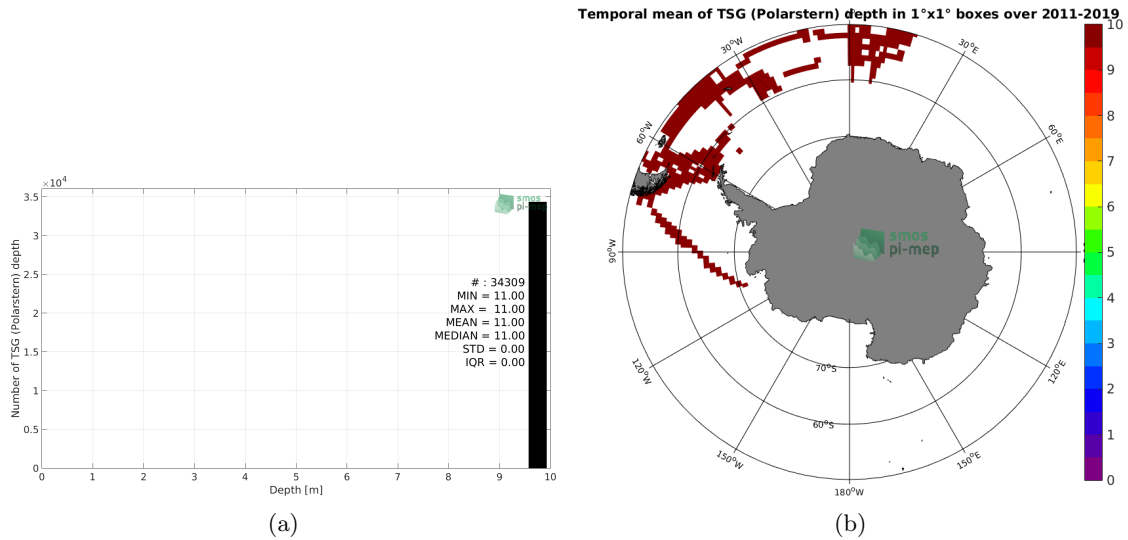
$\times10^4$
3.5
3
2.5
2
1.5
1
0.5
0
Number of TSG (Polarstern) depth
smos pi-mep
# : 34309
MIN = 11.00
MAX = 11.00
MEAN = 11.00
MEDIAN = 11.00
STD = 0.00
IQR = 0.00
0 1 2 3 4 5 6 7 8 9 10
Depth [m]
(a)

Temporal mean of TSG (Polarstern) depth in 1°x1° boxes over 2011-2019
30°W
30°E
60°W
60°E
90°W
90°E
120°W
120°E
150°W
150°E
180°W
70°S
60°S
smos pi-mep
10
9
8
7
6
5
4
3
2
1
0
(b)